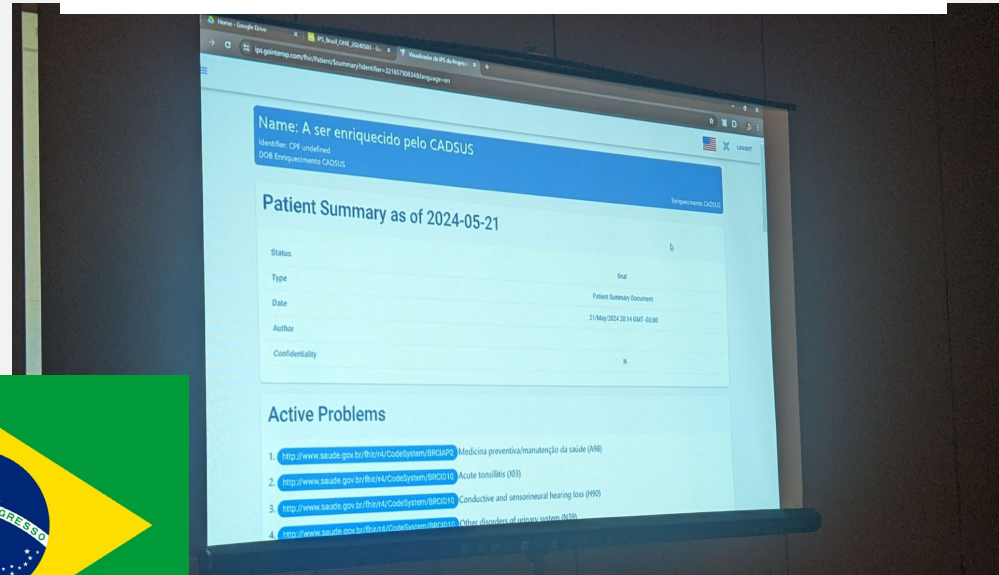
Home - Google Drive
IPS_Brasil_OHIE_20240521 - G
Visualizador de IPS do Projeto
ips.gointerop.com/fhir/Patient/$summary?identifier=3216579083486language=en

Name: A ser enriquecido pelo CADSUS
Identifier: CPF undefined
DOB Enriquecimento CADSUS
Logout
Enriquecimento CADSUS

Patient Summary as of 2024-05-21

| Status | final |
|---|---|
| Type | Patient Summary Document |
| Date | 21/May/2024 20:14 GMT -03:00 |
| Author | |
| Confidentiality | N |

Active Problems

1. http://www.saude.gov.br/fhir/r4/CodeSystem/BRCIAP2 Medicina preventiva/manutenção da saúde (A98)
2. http://www.saude.gov.br/fhir/r4/CodeSystem/BRCID10 Acute tonsillitis (J03)
3. http://www.saude.gov.br/fhir/r4/CodeSystem/BRCID10 Conductive and sensorineural hearing loss (H90)
4. http://www.saude.gov.br/fhir/r4/CodeSystem/BRCID10 Other disorders of urinary system (N39)

GRESSO